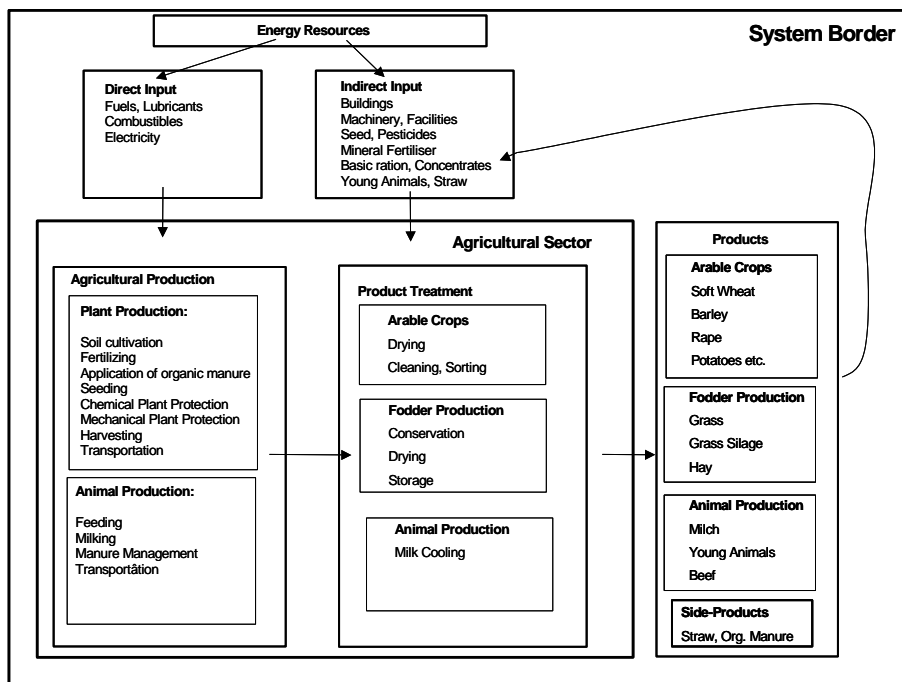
Energy Resources

System Border

Direct Input
Fuels, Lubricants
Combustibles
Electricity

Indirect Input
Buildings
Machinery, Facilities
Seed, Pesticides
Mineral Fertiliser
Basic ration, Concentrates
Young Animals, Straw

Agricultural Sector

Agricultural Production

Plant Production:
Soil cultivation
Fertilizing
Application of organic manure
Seeding
Chemical Plant Protection
Mechanical Plant Protection
Harvesting
Transportation

Animal Production:
Feeding
Milking
Manure Management
Transportâtion

Product Treatment

Arable Crops
Drying
Cleaning, Sorting

Fodder Production
Conservation
Drying
Storage

Animal Production
Milk Cooling

Products

Arable Crops
Soft Wheat
Barley
Rape
Potatoes etc.

Fodder Production
Grass
Grass Silage
Hay

Animal Production
Milch
Young Animals
Beef

Side-Products
Straw, Org. Manure